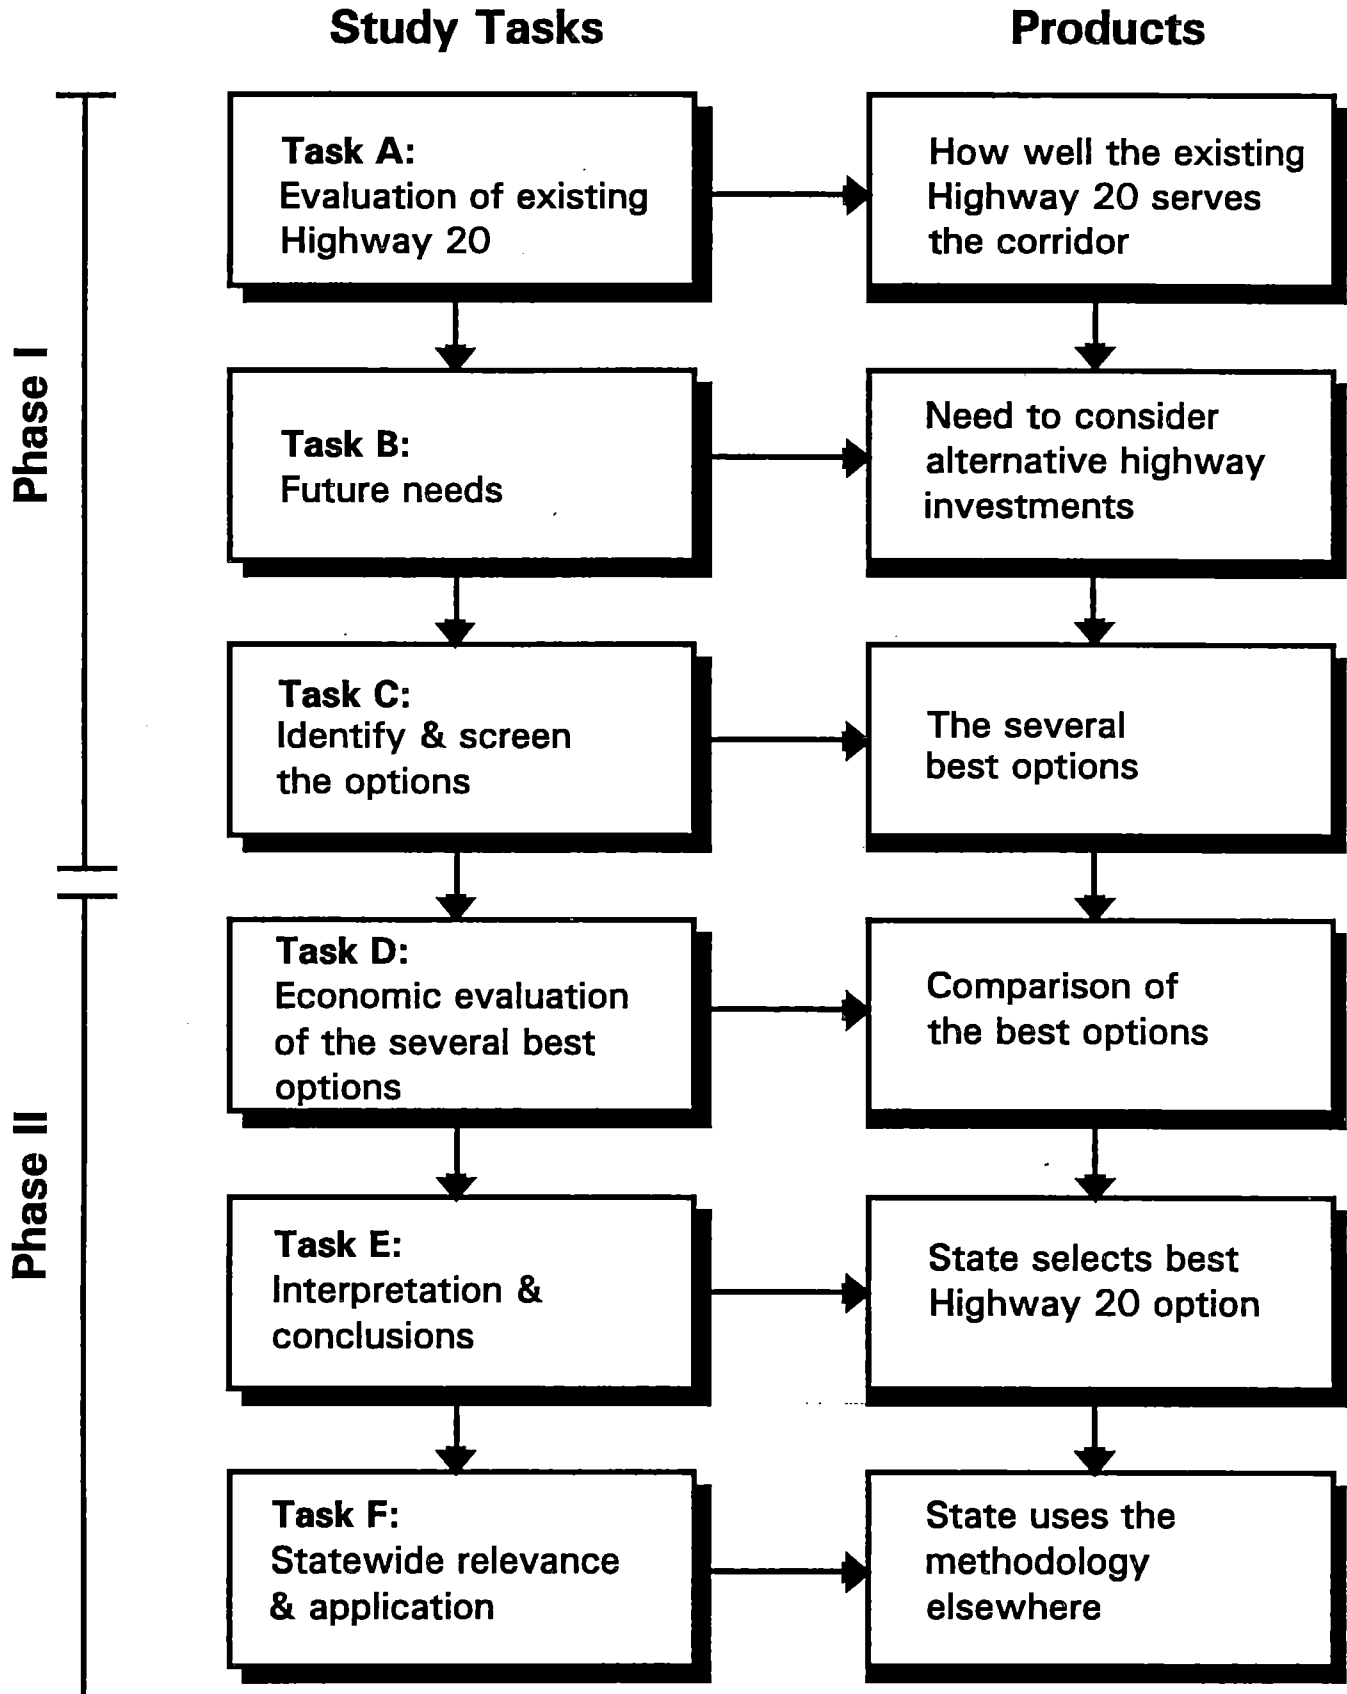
Study Tasks

Products

Phase I

Task A:
Evaluation of existing Highway 20

How well the existing Highway 20 serves the corridor

Task B:
Future needs

Need to consider alternative highway investments

Task C:
Identify & screen the options

The several best options

Phase II

Task D:
Economic evaluation of the several best options

Comparison of the best options

Task E:
Interpretation & conclusions

State selects best Highway 20 option

Task F:
Statewide relevance & application

State uses the methodology elsewhere